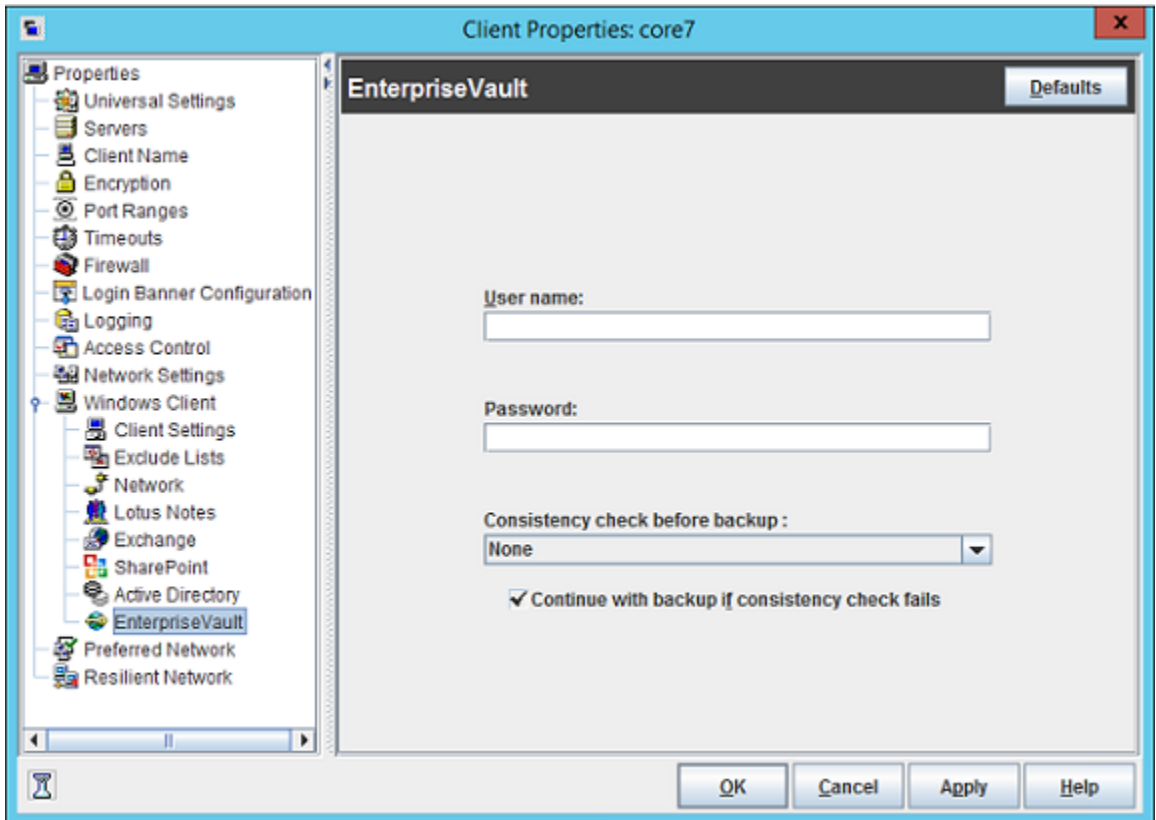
Client Properties: core7

Properties
Universal Settings
Servers
Client Name
Encryption
Port Ranges
Timeouts
Firewall
Login Banner Configuration
Logging
Access Control
Network Settings
Windows Client
Client Settings
Exclude Lists
Network
Lotus Notes
Exchange
SharePoint
Active Directory
EnterpriseVault
Preferred Network
Resilient Network

EnterpriseVault

Defaults

User name:

Password:

Consistency check before backup :

None

Continue with backup if consistency check fails

OK

Cancel

Apply

Help